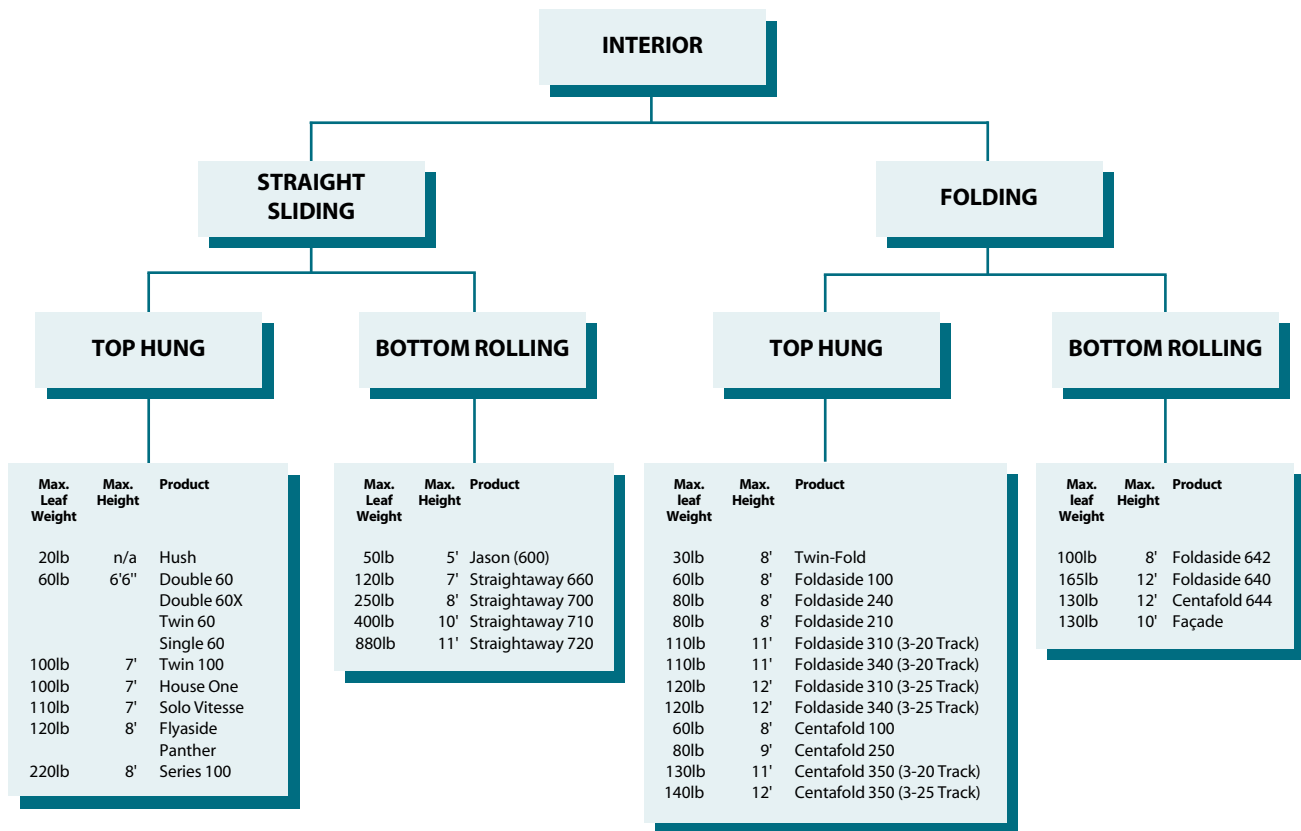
INTERIOR

STRAIGHT SLIDING

FOLDING

TOP HUNG

BOTTOM ROLLING

TOP HUNG

BOTTOM ROLLING

| Max. Leaf Weight | Max. Height | Product |
|---|---|---|
| 20lb | n/a | Hush |
| 60lb | 6'6'' | Double 60 |
| | | Double 60X |
| | | Twin 60 |
| | | Single 60 |
| 100lb | 7' | Twin 100 |
| 100lb | 7' | House One |
| 110lb | 7' | Solo Vitesse |
| 120lb | 8' | Flyaside |
| | | Panther |
| 220lb | 8' | Series 100 |

| Max. Leaf Weight | Max. Height | Product |
|---|---|---|
| 50lb | 5' | Jason (600) |
| 120lb | 7' | Straightaway 660 |
| 250lb | 8' | Straightaway 700 |
| 400lb | 10' | Straightaway 710 |
| 880lb | 11' | Straightaway 720 |

| Max. leaf Weight | Max. Height | Product |
|---|---|---|
| 30lb | 8' | Twin-Fold |
| 60lb | 8' | Foldaside 100 |
| 80lb | 8' | Foldaside 240 |
| 80lb | 8' | Foldaside 210 |
| 110lb | 11' | Foldaside 310 (3-20 Track) |
| 110lb | 11' | Foldaside 340 (3-20 Track) |
| 120lb | 12' | Foldaside 310 (3-25 Track) |
| 120lb | 12' | Foldaside 340 (3-25 Track) |
| 60lb | 8' | Centafold 100 |
| 80lb | 9' | Centafold 250 |
| 130lb | 11' | Centafold 350 (3-20 Track) |
| 140lb | 12' | Centafold 350 (3-25 Track) |

| Max. leaf Weight | Max. Height | Product |
|---|---|---|
| 100lb | 8' | Foldaside 642 |
| 165lb | 12' | Foldaside 640 |
| 130lb | 12' | Centafold 644 |
| 130lb | 10' | Façade |